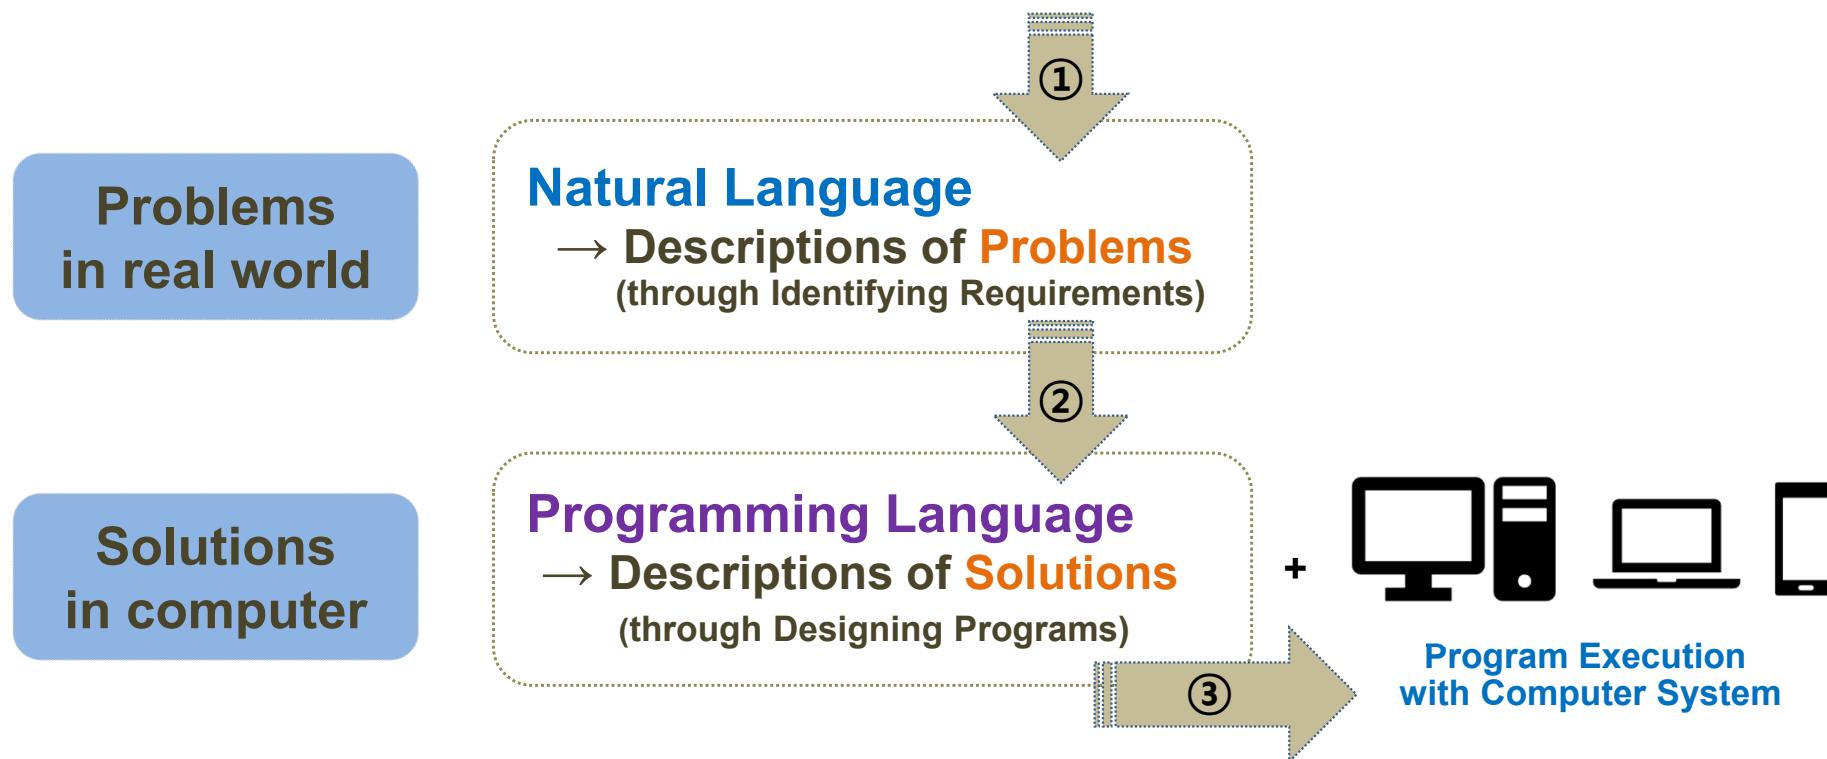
①

Problems in real world

Natural Language
→ Descriptions of Problems
(through Identifying Requirements)

②

Solutions in computer

Programming Language
→ Descriptions of Solutions
(through Designing Programs)

+

③

Program Execution with Computer System